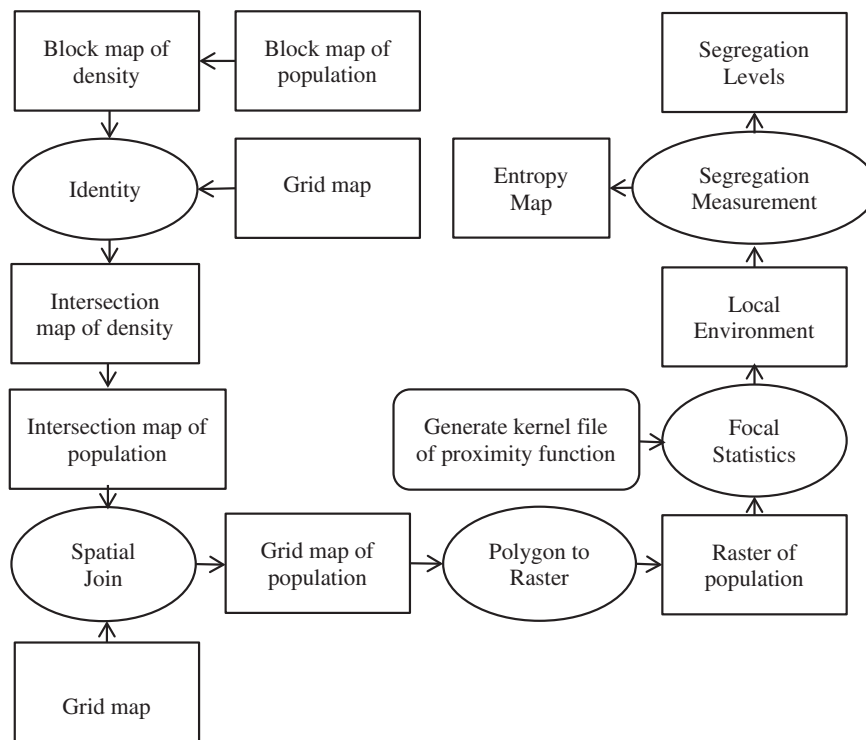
Block map of density

Block map of population

Segregation Levels

Entropy Map

Segregation Measurement

Identity

Grid map

Intersection map of density

Local Environment

Intersection map of population

Generate kernel file of proximity function

Focal Statistics

Spatial Join

Grid map of population

Polygon to Raster

Raster of population

Grid map